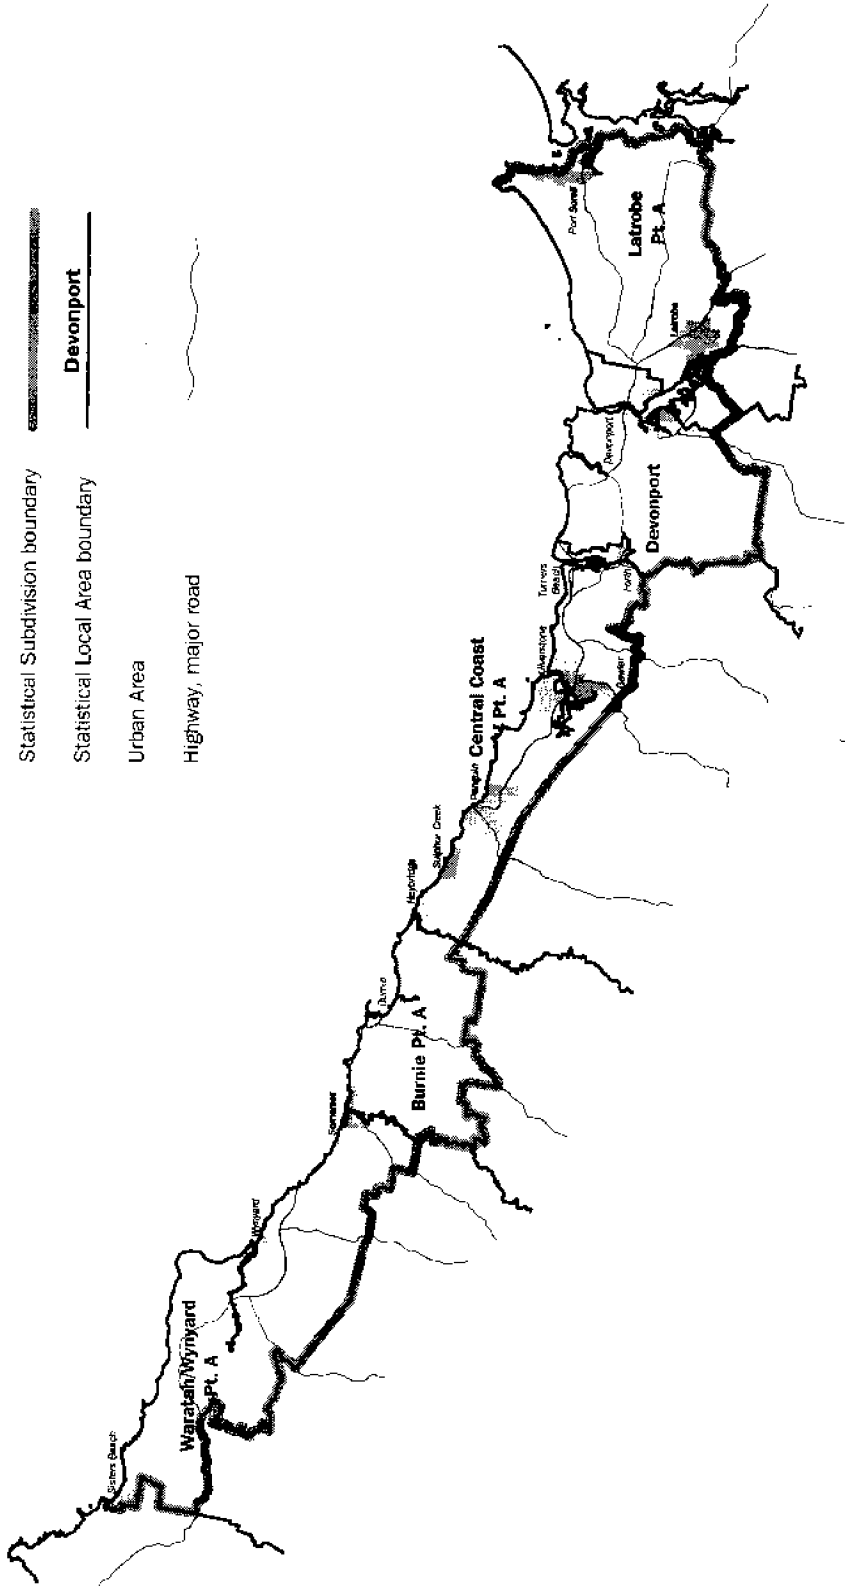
Statistical Subdivision boundary

Statistical Local Area boundary

Devonport

Urban Area

Highway, major road

Latrobe Pt. A

Port Sorell

Latrobe

Devonport

Devonport

Turners Beach

Forth

Ulverstone

Leven

Central Coast Pt. A

Penguin

Sulphur Creek

Heybridge

Burnie Pt. A

Burnie

Somerset

Wynyard

Waratah/Wynyard Pt. A

Sisters Beach